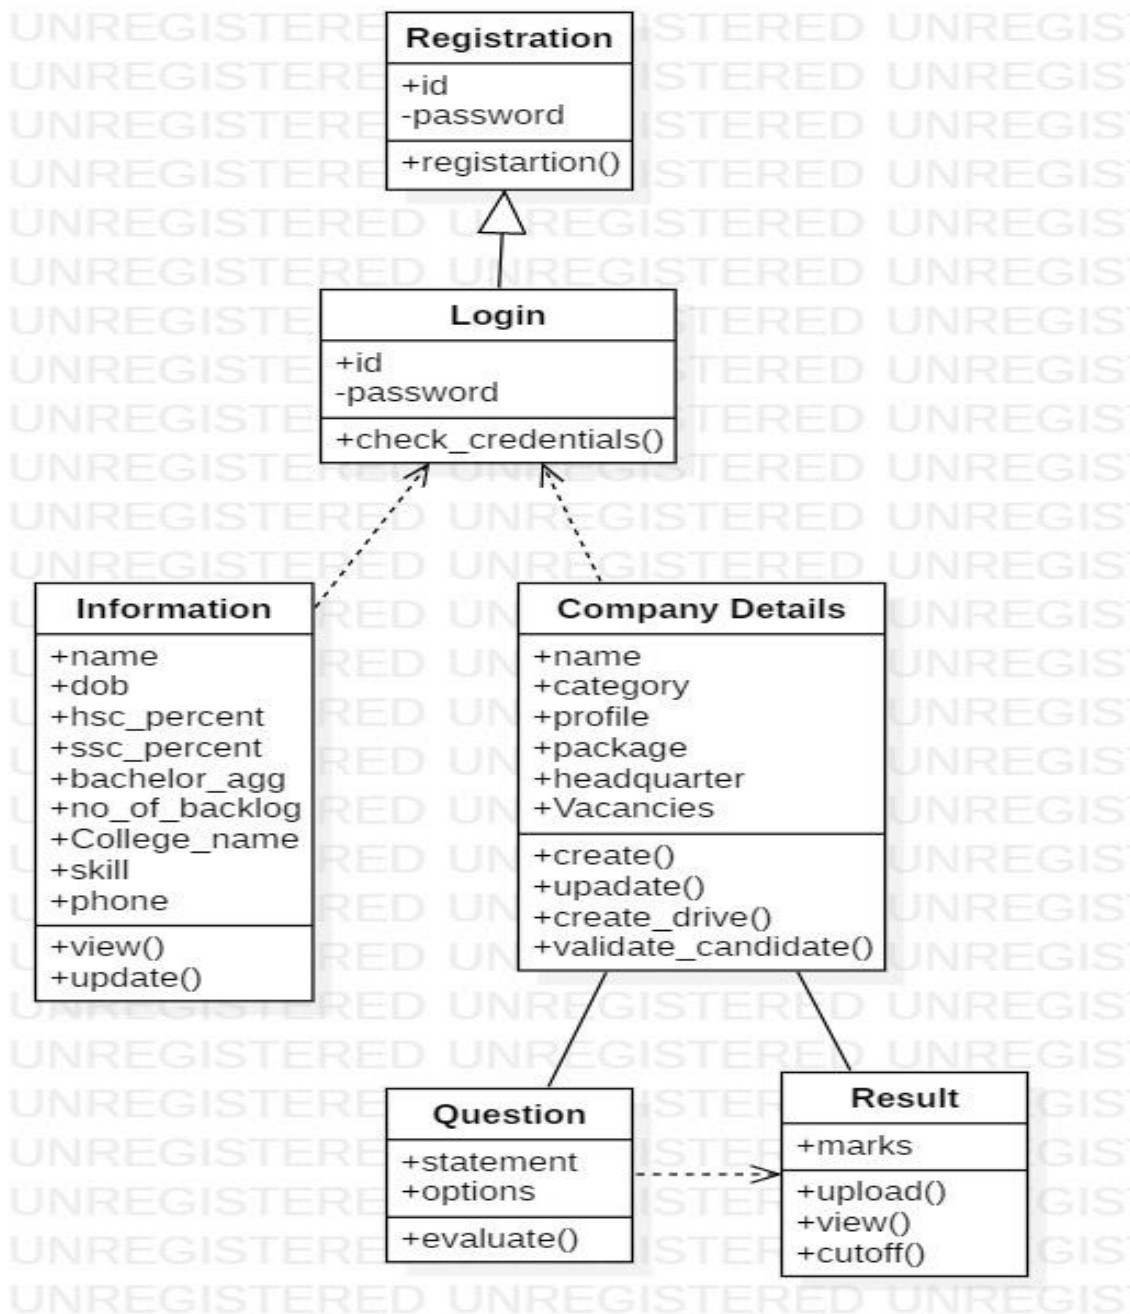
Registration
+id
-password
+registartion()

Login
+id
-password
+check_credentials()

Information
+name
+dob
+hsc_percent
+ssc_percent
+bachelor_agg
+no_of_backlog
+College_name
+skill
+phone
+view()
+update()

Company Details
+name
+category
+profile
+package
+headquarter
+Vacancies
+create()
+upadate()
+create_drive()
+validate_candidate()

Question
+statement
+options
+evaluate()

Result
+marks
+upload()
+view()
+cutoff()

UNREGISTERED UNREGISTERED UNREGISTERED